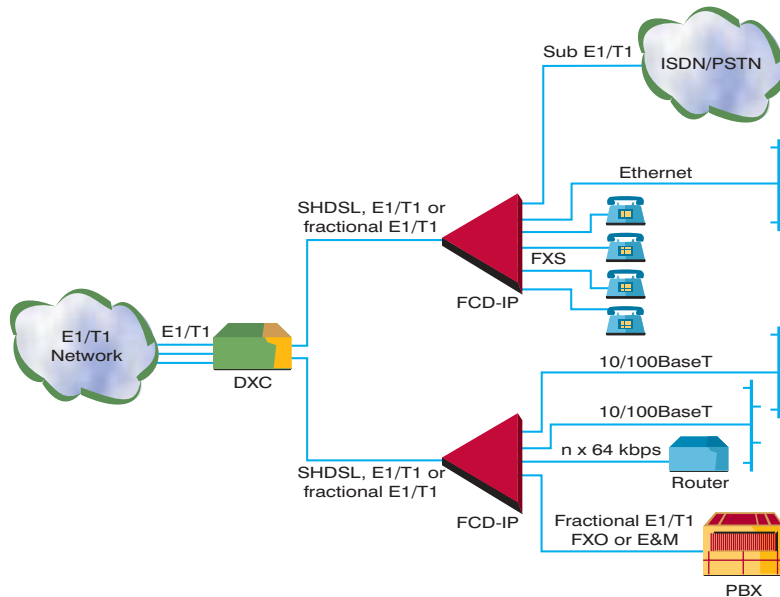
Sub E1/T1

ISDN/PSTN

Ethernet

SHDSL, E1/T1 or fractional E1/T1

FXS

FCD-IP

E1/T1 Network

E1/T1

DXC

10/100BaseT

10/100BaseT

n x 64 kbps

Router

SHDSL, E1/T1 or fractional E1/T1

FCD-IP

Fractional E1/T1 FXO or E&M

PBX